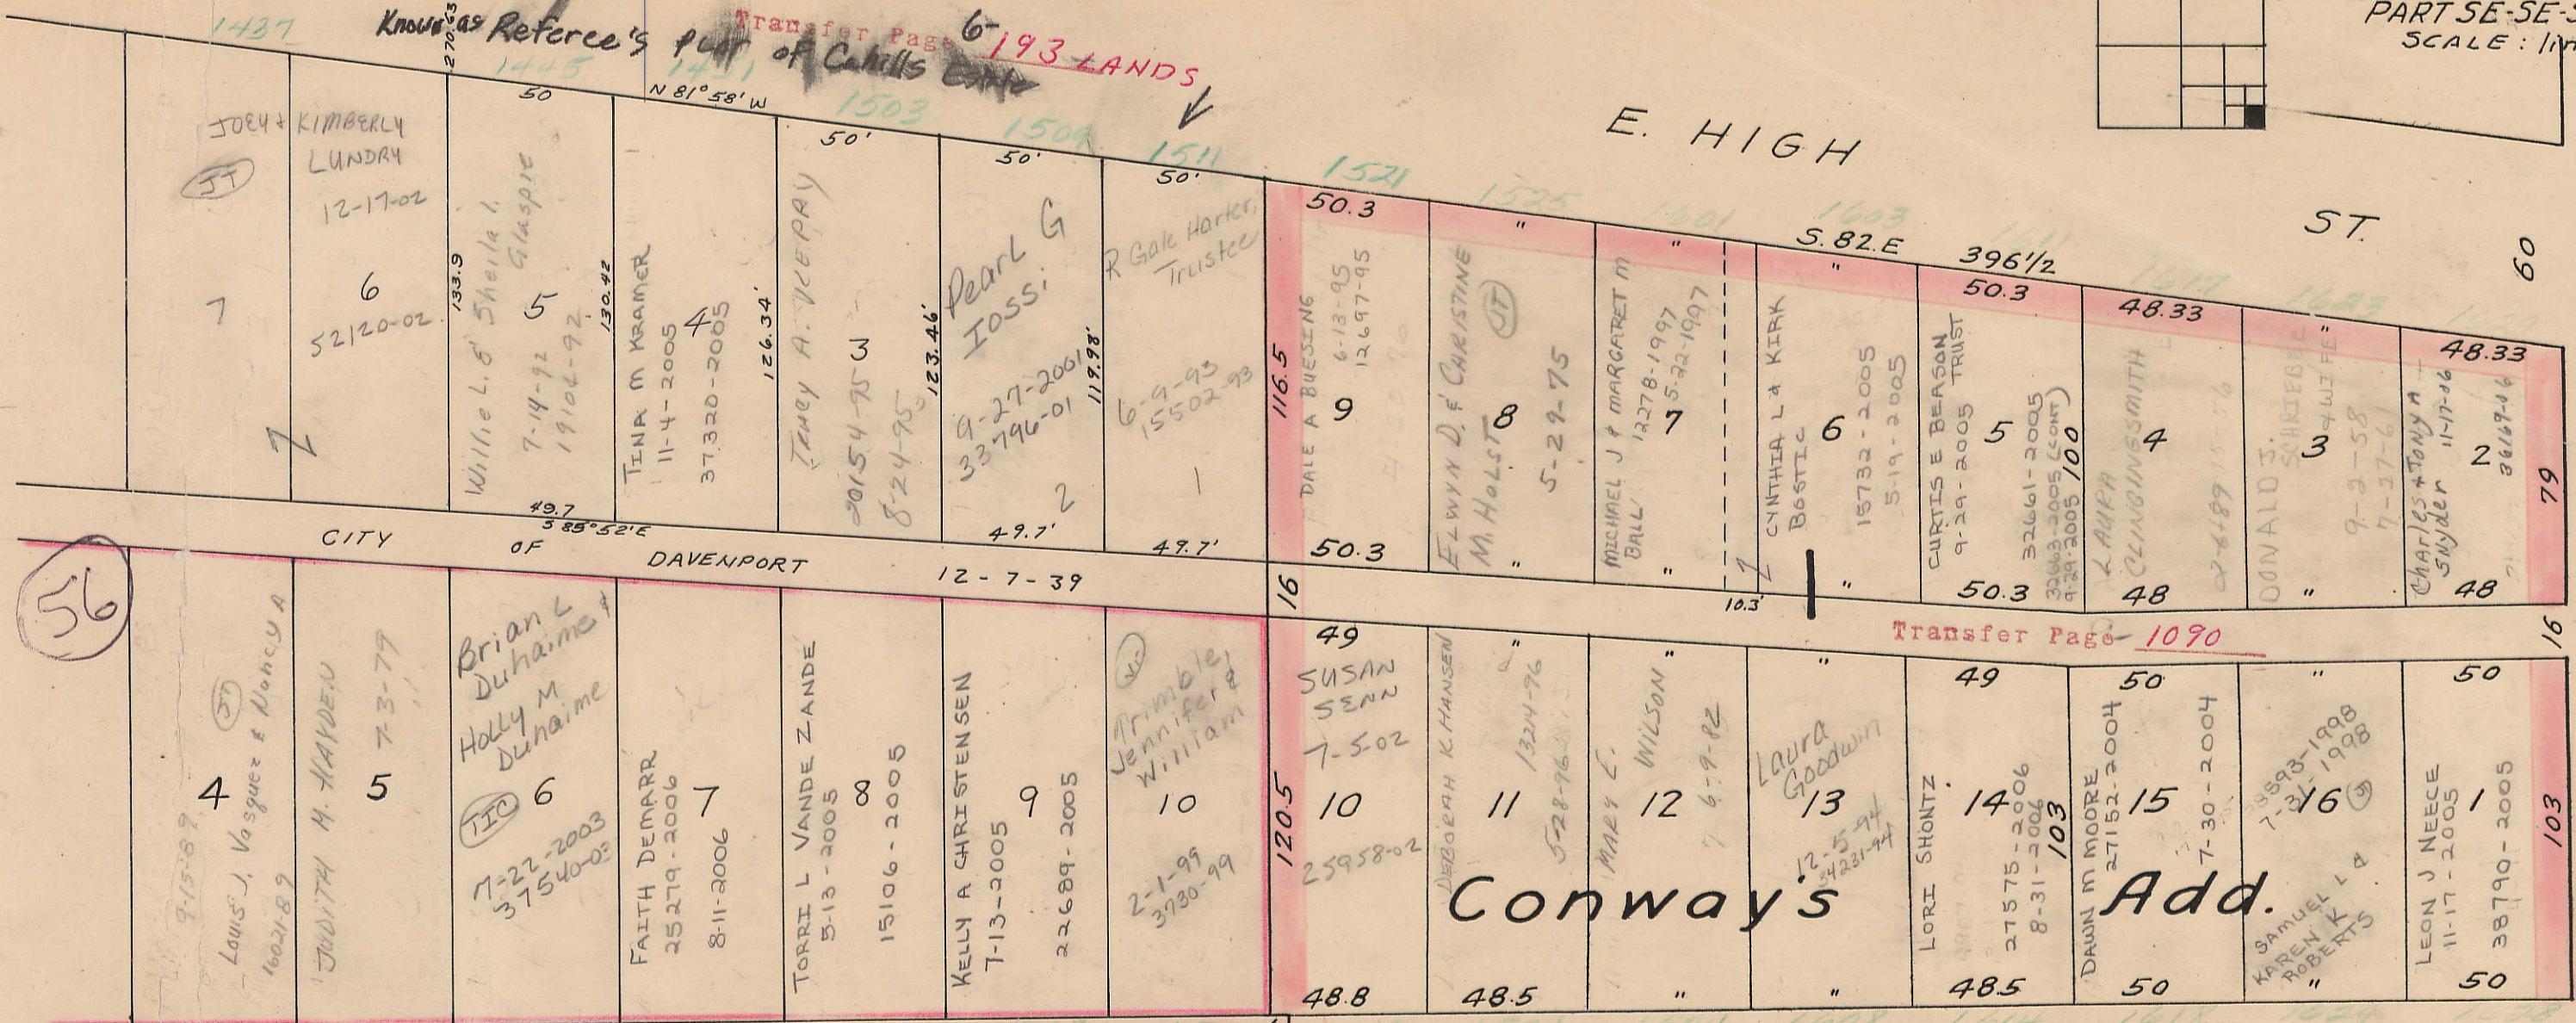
1437 Known as Referee's Plat of Cahill's Estate Transfer Page 6 193 LANDS

1445 1451 1503 1509 1511 1521 1525 1601 1603

PART SE-SE-
SCALE: lin

E. HIGH ST.

N 81°58' W

50 50' 50' 50'

JOEY & KIMBERLY LUNDRY JT 12-17-02 6 52120-02

7

2

270.3

133.9 Willie L. & Sheila I. Glaspie 5 7-14-92 19106-92

130.42 TINA M KRAMER 4 11-4-2005 37320-2005

126.34' Tracy A. Deeprey 3 20154-95 8-24-95

123.46' Pearl G Iossi 9-27-2001 33796-01 2

119.98' R Gale Harter, Trustee 6-9-93 15502-93 1

49.7 S 85°52'E 49.7' 49.7'

S. 82 E 396 1/2

50.3 116.5 DALE A BUESING 6-13-95 12697-95 9 50.3

" ELWYN D. & CHRISTINE M. HOLST JT 8 5-29-75 "

" MICHAEL J & MARGARET M BALL 12278-1997 5-22-1997 7 "

" CYNTHIA L & KIRK BOSTIC 6 15732-2005 5-19-2005 "

10.3'

50.3 CURTIS E BEASON TRUST 9-29-2005 32663-2005 (CONT) 9-29-2005 32661-2005 5 100 50.3

48.33 LAURA CLINGINGSMITH 4 48

" DONALD J. SCHRIEBER & WIFE 3 9-2-58 7-27-61 "

48.33 Charles & Tonya Snyder 11-17-06 36167-06 2 48

60 79 16

CITY OF DAVENPORT 12-7-39

56

16

Transfer Page 1090

JT Louis J. Vasquez & Nancy A 9-15-89 16021-89 4

JUDITH M. HAYDEN 7-3-79 5

Brian L Duhaime & Holly M Duhaime TIC 6 7-22-2003 37540-03

FAITH DEMARR 25279-2006 7 8-11-2006

TORRI L VANDE ZANDE 5-13-2005 8 15106-2005

KELLY A CHRISTENSEN 7-13-2005 9 22689-2005

JT Trimble, Jennifer & William 10 2-1-99 3730-99

49 120.5 SUSAN SENN 7-5-02 10 25958-02 48.8

" DEBORAH K HANSEN 11 13214-96 5-28-96 48.5

" MARY E. WILSON 12 6-9-82 "

" Laura Goodwin 13 12-5-94 24231-94 "

49 LORI SHONTZ 14 27575-2006 8-31-2006 103 48.5

50 DAWN M MOORE 27152-2004 15 7-30-2004 50

" 13593-1998 7-31-1998 16 JT SAMUEL L & KAREN K ROBERTS "

50 LEON J NEECE 11-17-2005 1 38790-2005 50 103

Conway's Add.